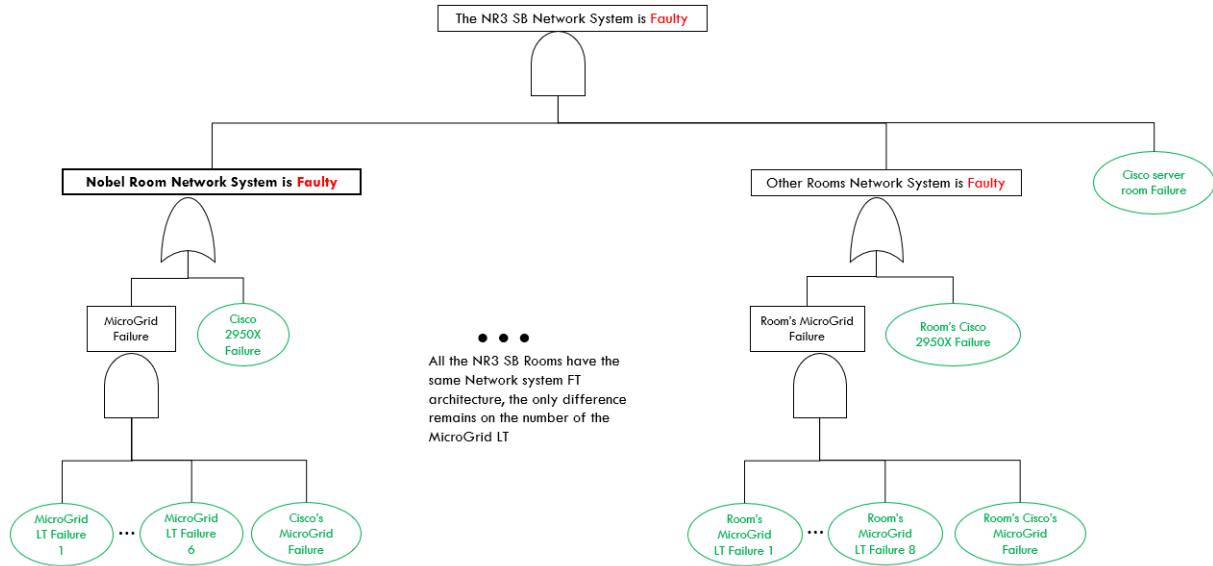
The NR3 SB Network System is Faulty

Nobel Room Network System is Faulty

Other Rooms Network System is Faulty

Cisco server room Failure

MicroGrid Failure

Cisco 2950X Failure

• • •

All the NR3 SB Rooms have the same Network system FT architecture, the only difference remains on the number of the MicroGrid LT

Room's MicroGrid Failure

Room's Cisco 2950X Failure

MicroGrid LT Failure 1

…

MicroGrid LT Failure 6

Cisco's MicroGrid Failure

Room's MicroGrid LT Failure 1

…

Room's MicroGrid LT Failure 8

Room's Cisco's MicroGrid Failure